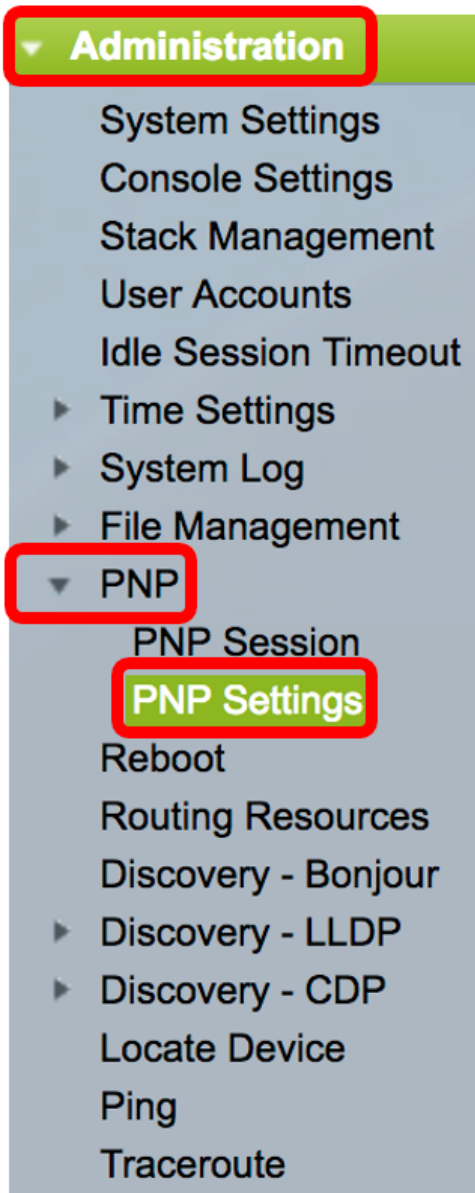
Administration
System Settings
Console Settings
Stack Management
User Accounts
Idle Session Timeout
Time Settings
System Log
File Management
PNP
PNP Session
PNP Settings
Reboot
Routing Resources
Discovery - Bonjour
Discovery - LLDP
Discovery - CDP
Locate Device
Ping
Traceroute